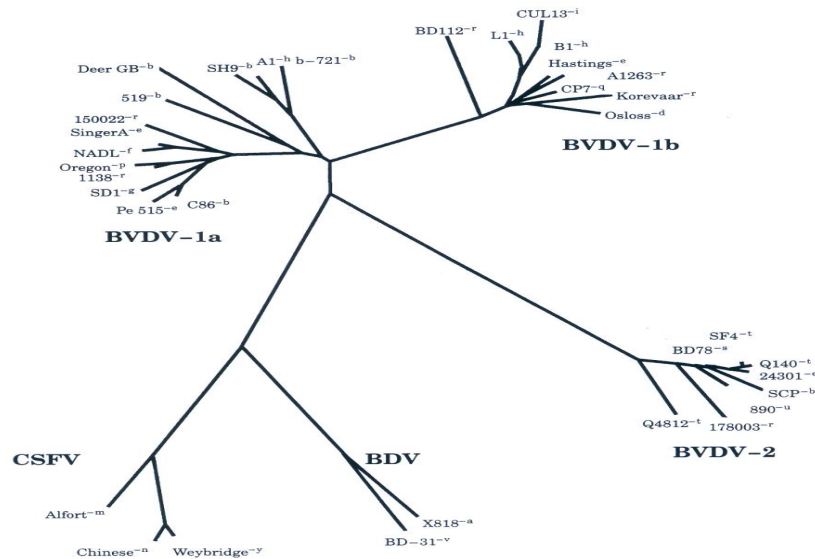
BD112$^{-r}$
CUL13$^{-i}$
L1$^{-h}$
B1$^{-h}$
Hastings$^{-e}$
A1263$^{-r}$
CP7$^{-q}$
Korevaar$^{-r}$
Osloss$^{-d}$

BVDV–1b

Deer GB$^{-b}$
SH9$^{-b}$
A1$^{-h}$
b–721$^{-b}$
519$^{-b}$
150022$^{-r}$
SingerA$^{-e}$
NADL$^{-f}$
Oregon$^{-p}$
1138$^{-r}$
SD1$^{-g}$
Pe 515$^{-e}$
C86$^{-b}$

BVDV–1a

SF4$^{-t}$
BD78$^{-s}$
Q140$^{-t}$
24301$^{-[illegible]}$
SCP$^{-b}$
890$^{-u}$
Q4812$^{-t}$
178003$^{-r}$

BVDV–2

CSFV

BDV

Alfort$^{-m}$
X818$^{-a}$
BD–31$^{-v}$
Chinese$^{-n}$
Weybridge$^{-y}$